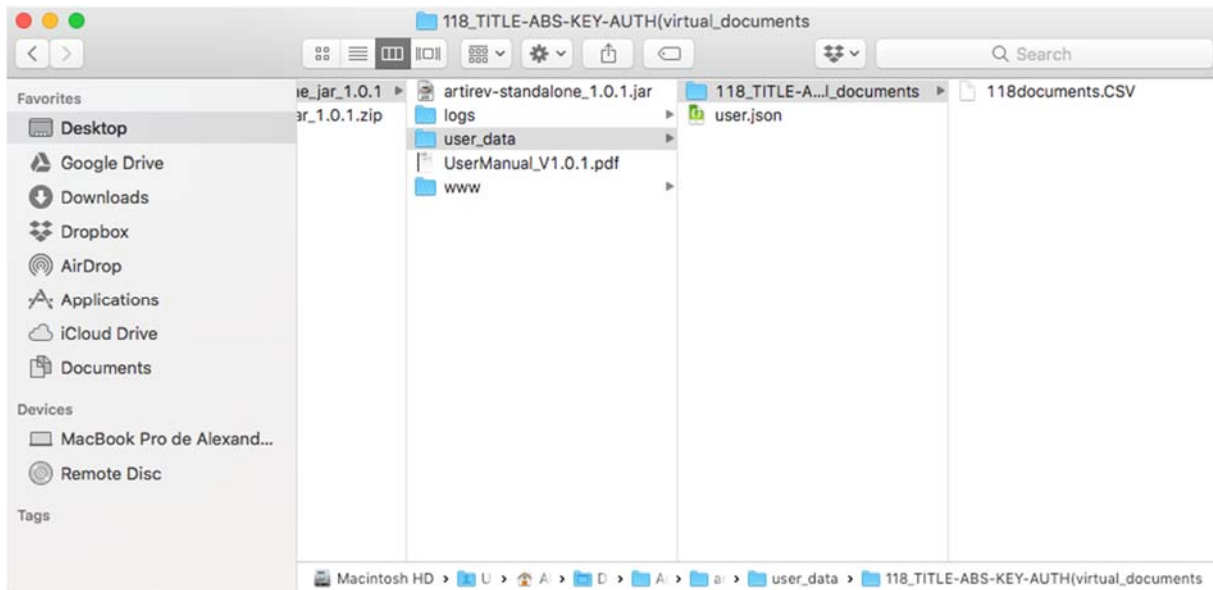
118_TITLE-ABS-KEY-AUTH(virtual_documents

Search

Favorites
Desktop
Google Drive
Downloads
Dropbox
AirDrop
Applications
iCloud Drive
Documents

Devices
MacBook Pro de Alexand...
Remote Disc

Tags

ie_jar_1.0.1
ar_1.0.1.zip

artirev-standalone_1.0.1.jar
logs
user_data
UserManual_V1.0.1.pdf
www

118_TITLE-A...l_documents
user.json

118documents.CSV

Macintosh HD > U > A > D > A > a > user_data > 118_TITLE-ABS-KEY-AUTH(virtual_documents